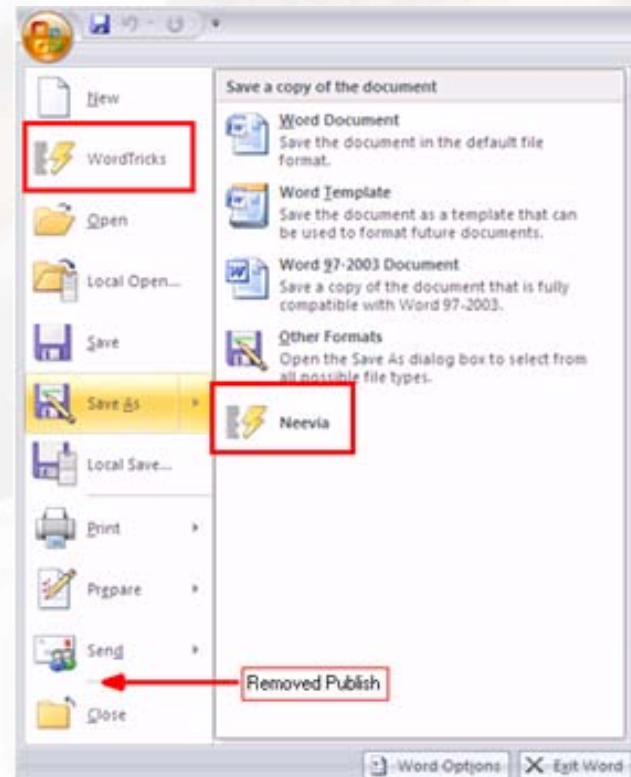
New

WordTricks

Open

Local Open...

Save

Save As

Local Save...

Print

Prepare

Send

Close

Save a copy of the document

Word Document
Save the document in the default file format.

Word Template
Save the document as a template that can be used to format future documents.

Word 97-2003 Document
Save a copy of the document that is fully compatible with Word 97-2003.

Other Formats
Open the Save As dialog box to select from all possible file types.

Neevia

Removed Publish

Word Options

Exit Word